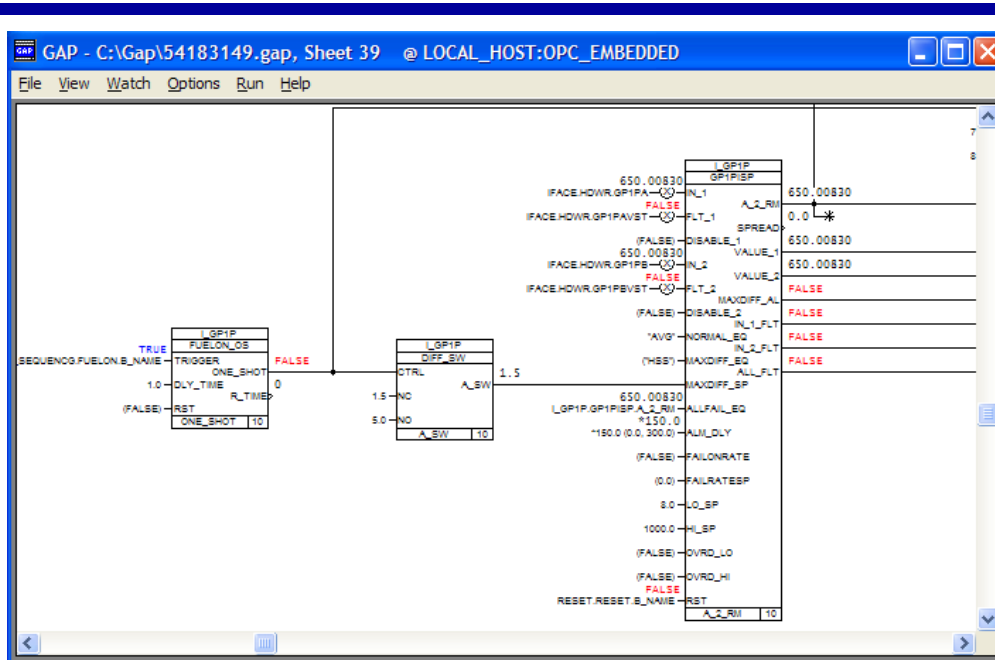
GAP - C:\Gap\54183149.gap, Sheet 39 @ LOCAL_HOST:OPC_EMBEDDED

File View Watch Options Run Help

7
8

I_GP1P
FUELON_OS
TRUE
SEQUENCG.FUELON.B_NAME TRIGGER
ONE_SHOT FALSE
1.0 DLY_TIME
0
R_TIME
(FALSE) RST
ONE_SHOT 10

I_GP1P
DIFF_SW
CTRL
A_SW 1.5
1.5 NC
5.0 NO
A_SW 10

I_GP1P
GP1PISP
650.00830
IFACE.HDWR.GP1PA IN_1
FALSE
IFACE.HDWR.GP1PAVST FLT_1
(FALSE) DISABLE_1
650.00830
IFACE.HDWR.GP1PB IN_2
FALSE
IFACE.HDWR.GP1PBVST FLT_2
(FALSE) DISABLE_2
"AVG" NORMAL_EQ
("HSS") MAXDIFF_EQ
MAXDIFF_SP
650.00830
I_GP1P.GP1PISP.A_2_RM ALLFAIL_EQ
*150.0
*150.0 (0.0, 300.0) ALM_DLY
(FALSE) FAILONRATE
(0.0) FAILRATESP
8.0 LO_SP
1000.0 HI_SP
(FALSE) OVRD_LO
(FALSE) OVRD_HI
FALSE
RESET.RESET.B_NAME RST
A_2_RM 10

A_2_RM 650.00830
0.0
SPREAD
VALUE_1 650.00830
VALUE_2 650.00830
MAXDIFF_AL FALSE
IN_1_FLT FALSE
IN_2_FLT FALSE
ALL_FLT FALSE